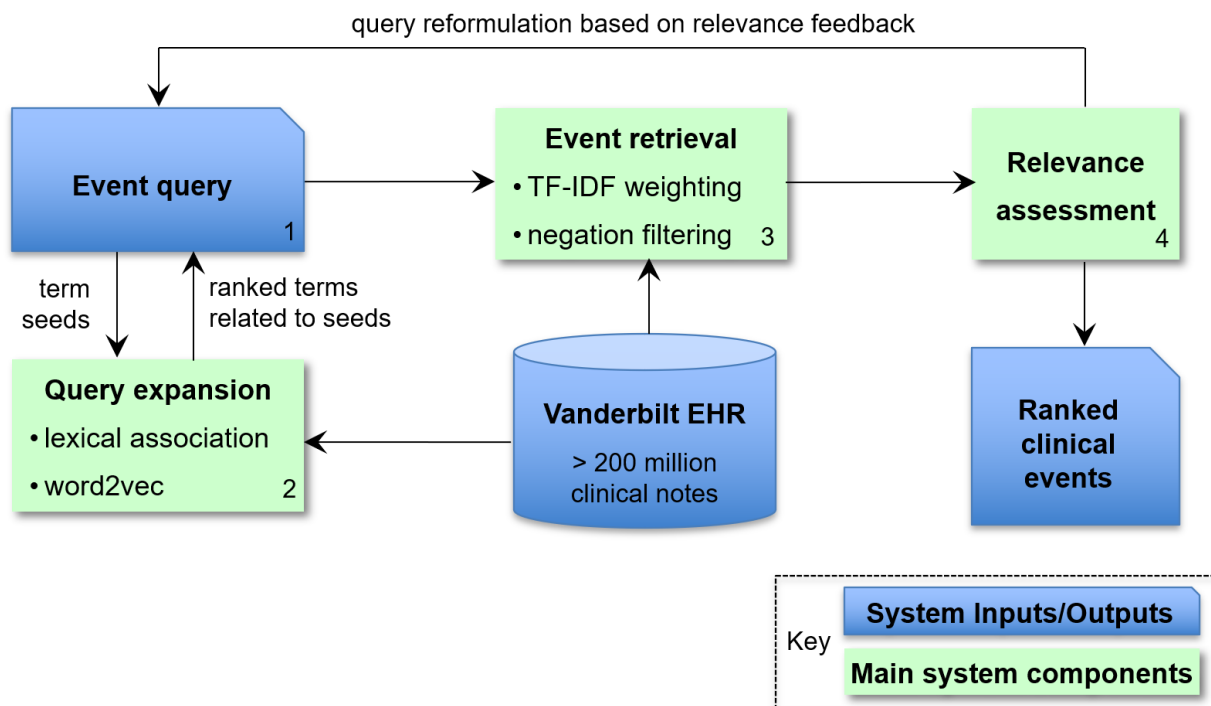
query reformulation based on relevance feedback

Event query
1

Event retrieval
• TF-IDF weighting
• negation filtering 3

Relevance assessment
4

term seeds

ranked terms related to seeds

Query expansion
• lexical association
• word2vec 2

Vanderbilt EHR
> 200 million clinical notes

Ranked clinical events

Key
System Inputs/Outputs
Main system components